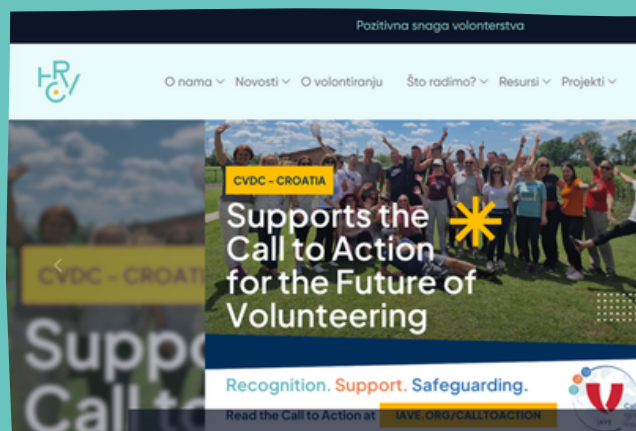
Pozitivna snaga volonterstva

HRCV

O nama Novosti O volontiranju Što radimo? Resursi Projekti

CVDC - CROATIA

Supports the Call to Action for the Future of Volunteering

Recognition. Support. Safeguarding.

Read the Call to Action at IAVE.ORG/CALLTOACTION

CVDC - CROAT

Suppo
Call to